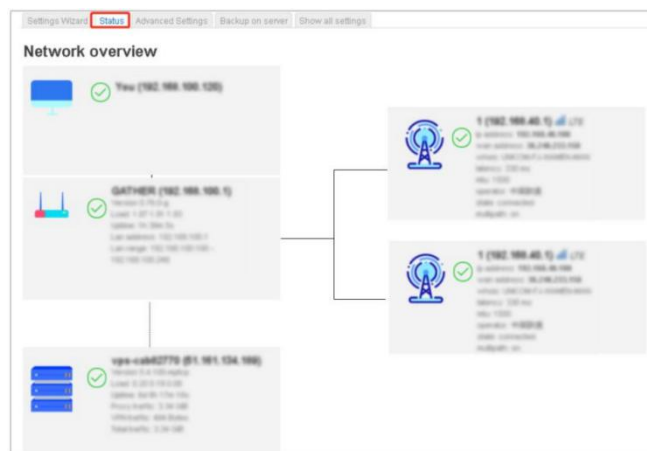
Settings Wizard | Status | Advanced Settings | Backup on server | Show all settings

Network overview

You (192.168.100.120)

GATHER (192.168.100.1)
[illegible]

vps-cab62770 (51.161.134.109)
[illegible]

1 (192.168.40.1) LTE
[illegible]

1 (192.168.40.1) LTE
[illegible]